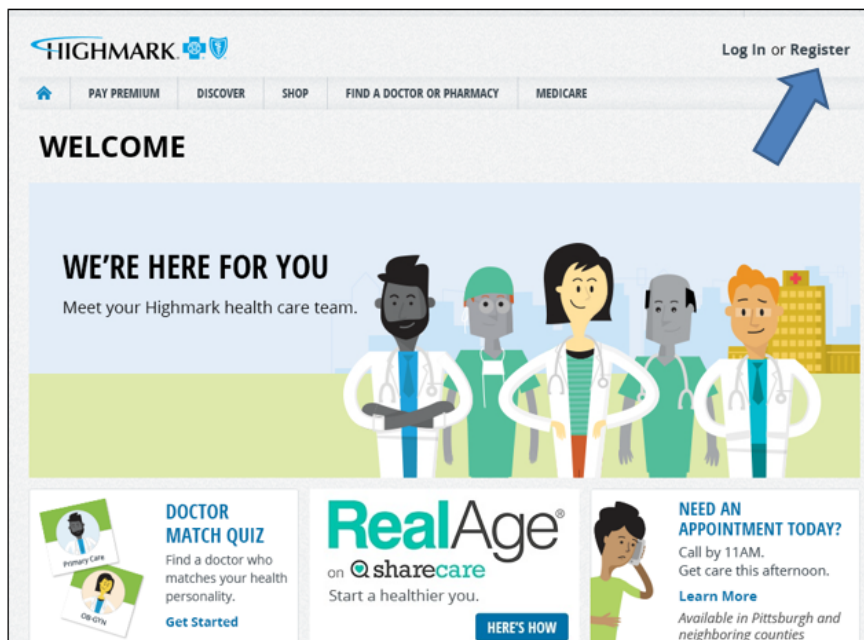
HIGHMARK

Log In or Register

PAY PREMIUM | DISCOVER | SHOP | FIND A DOCTOR OR PHARMACY | MEDICARE

WELCOME

WE'RE HERE FOR YOU

Meet your Highmark health care team.

Primary Care

OB-GYN

DOCTOR MATCH QUIZ

Find a doctor who matches your health personality.

Get Started

RealAge®

on sharecare

Start a healthier you.

HERE'S HOW

NEED AN APPOINTMENT TODAY?

Call by 11AM.

Get care this afternoon.

Learn More

Available in Pittsburgh and neighboring counties